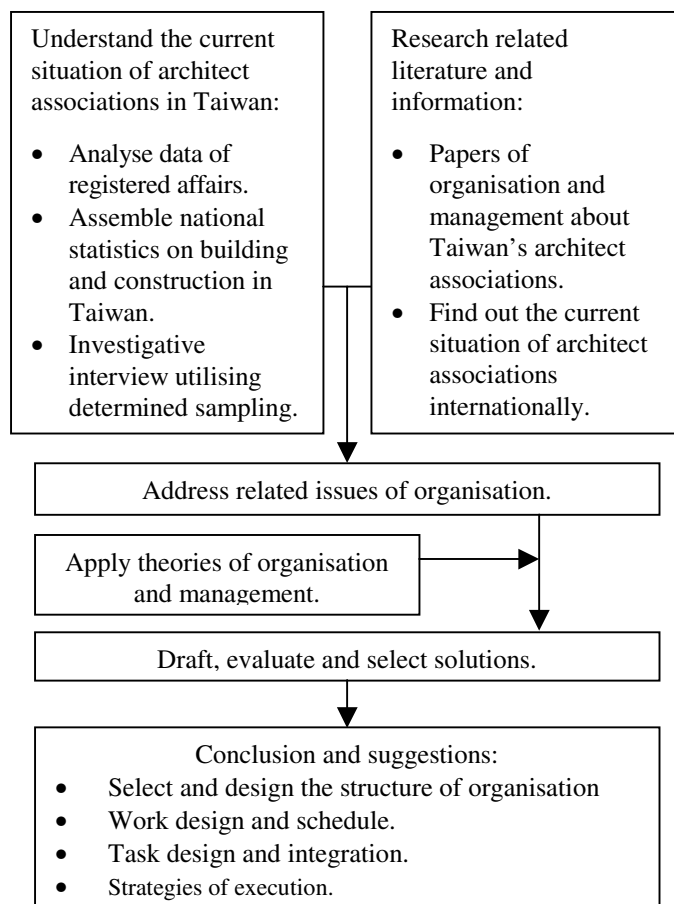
Understand the current situation of architect associations in Taiwan:

- Analyse data of registered affairs.
- Assemble national statistics on building and construction in Taiwan.
- Investigative interview utilising determined sampling.

Research related literature and information:

- Papers of organisation and management about Taiwan's architect associations.
- Find out the current situation of architect associations internationally.

Address related issues of organisation.

Apply theories of organisation and management.

Draft, evaluate and select solutions.

Conclusion and suggestions:

- Select and design the structure of organisation
- Work design and schedule.
- Task design and integration.
- Strategies of execution.